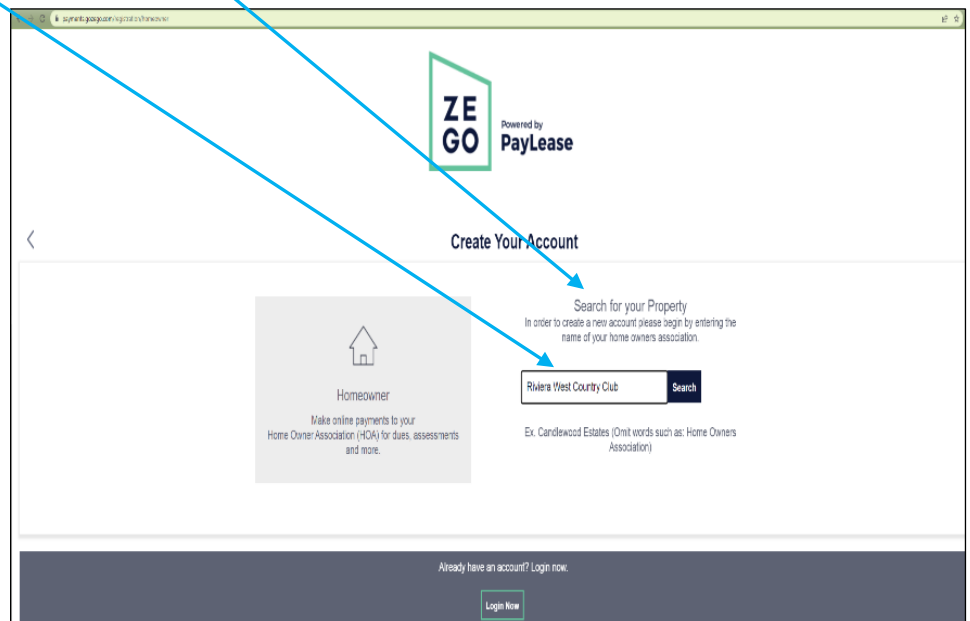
payments.gozego.com/registration/homeowner

ZE
GO

Powered by
PayLease

Create Your Account

Homeowner

Make online payments to your Home Owner Association (HOA) for dues, assessments and more.

Search for your Property

In order to create a new account please begin by entering the name of your home owners association.

Riviera West Country Club

Search

Ex. Candlewood Estates (Omit words such as: Home Owners Association)

Already have an account? Login now.

Login Now